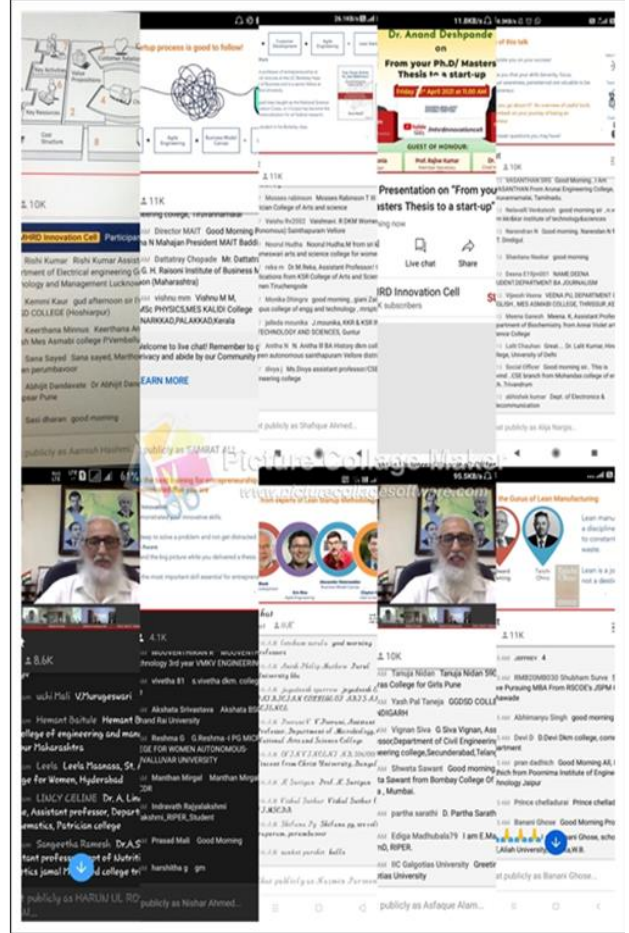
Key Resources
Cost Structure
10K
MHRD Innovation Cell Participants
Rishi Kumar Rishi Kumar Assistant Department of Electrical engineering & Technology and Management Lucknow
Kemmi Kaur gud afternoon sir
SD COLLEGE (Hoshiarpur)
Keerthana Minnus Keerthana A
Sana Sayed Sana sayed, Marathwada
Abhijit Dandavate Dr Abhijit Dandavate Pune
Sasi dharan good morning
publicly as Aamish Hashmi

tartup process is good to follow!
Agile Engineering
Business Model Canvas
11K
eering college, Tiruvannamalai
Director MAIT Good Morning
N Mahajan President MAIT Baddi
Dattatray Chopade Mr. Dattatray
G. H. Raisoni Institute of Business M (Maharashtra)
vishnu mm Vishnu M M, MSc PHYSICS,MES KALIDI College NNARKKAD,PALAKKAD,Kerala
Welcome to live chat! Remember to guard your privacy and abide by our Community
LEARN MORE
publicly as SAMRAT ALI

Customer Development
Agile Engineering
11K
Mosses robinson Mosses Robinson T
Vaishu 8v2002 Vaishnavi. R DKM Women
Noorul Hudha Noorul Hudha.M
Monika Dhingra good morning
jolloda mounika J.mounika, KKR & KSR
Anitha N N. Anitha M BA History
divya j Ms.Divya assistant professor
publicly as Shafique Ahmed...

Dr. Anand Deshpande
From your Ph.D/ Masters Thesis to a start-up
Friday 9th April 2021 at 11:00 AM
GUEST OF HONOUR:
Prof. Rajive Kumar
Presentation on "From your Masters Thesis to a start-up"
Live chat
Share
MHRD Innovation Cell
subscribers

11.6KB/s
of this talk
10K
VASANTHAN SRS Good Morning
Nalavalli Venkatesh good morning sir
Shantanu Naukar good morning
Deena E19pn001 NAME DEENA
Vijayesh Veena VEENA PL DEPARTMENT
Meena Ganesh Meena. K, Assistant Professor
Lalit Chauhan Great... Dr. Lalit Kumar
Social Officer Good morning sir
abhishek kumar Dept. of Electronics & Telecommunication
publicly as Alja Nargis...

Picture Collage Maker
www.picturecollagesoftware.com

8.6K
V.Murugeswari
Hemant Baitule
Leela Maanasa, St.
LINCY CELINE Dr. A. Lincy
Sangeetha Ramesh Dr. A.S.
publicly as HARUN UL R

4.1K
vivetha 81 s vivetha dkm
Akshata Srivastava Akshata
Reshma G G.Reshma-I PG MICRO FOR WOMEN AUTONOMOUS VALLUVAR UNIVERSITY
Manthan Mirgal Manthan Mirgal
Indravath Rajyalakshmi Rajyalakshmi_RIPER_Student
Prasad Mali Good Morning
harshitha g gm
publicly as Nishar Ahmed...

publicly as Nazneen Parveen

95.5KB/s
Tanuja Nidan Tanuja Nidan
Yash Pal Taneja GGDSD COLLEGE CHANDIGARH
Vignan Siva G.Siva Vignan
Shweta Sawant Good morning
partha sarathi Dr. Partha Sarathi
Ediga Madhubala79
IIC Galgotias University Greetings
publicly as Asfaque Alam...

the Gurus of Lean Manufacturing
Lean is a
11K
JEFFREY 4
RMB20MB030 Shubham Surve
Abhimanyu Singh good morning
Devi D D.Devi Dkm college
pran dadhich Good Morning All
Prince chelladurai Prince chellad
Banani Ghose Good Morning Prof
publicly as Banani Ghose...